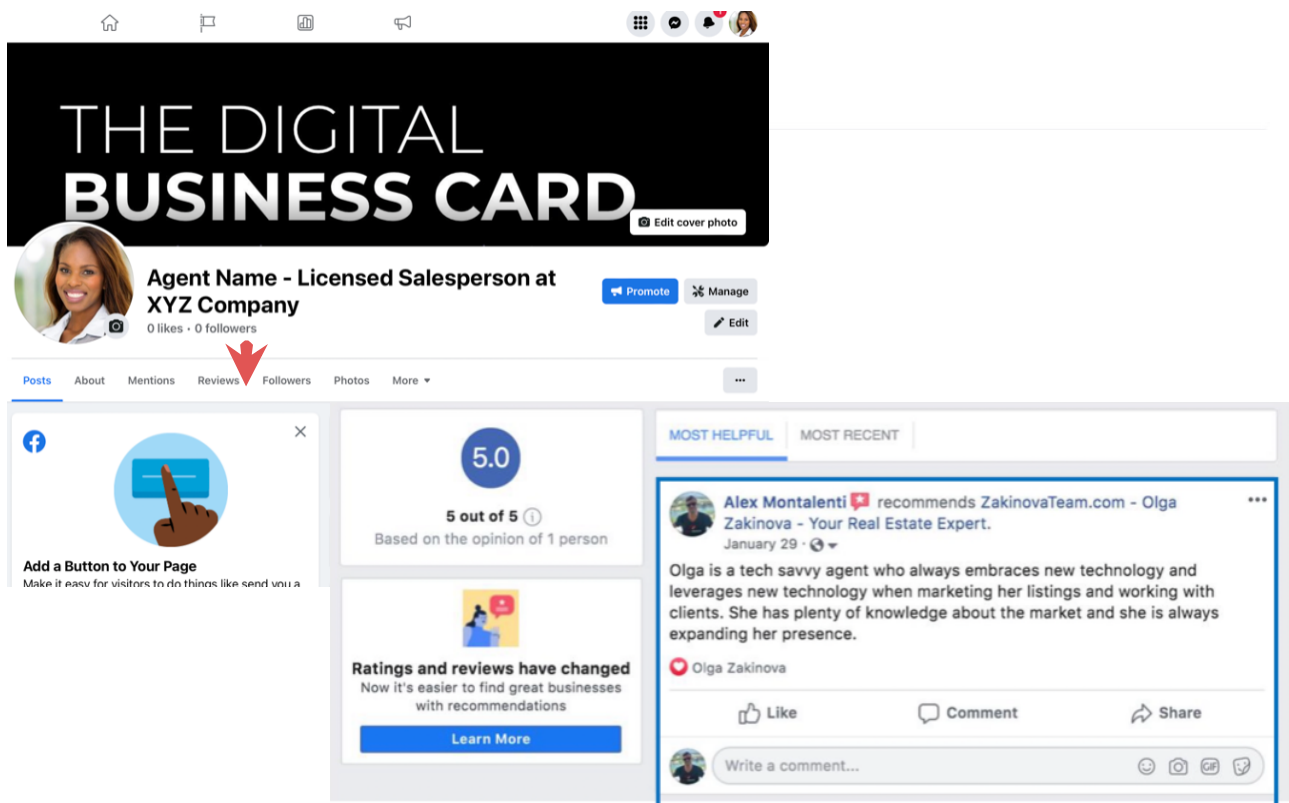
THE DIGITAL
BUSINESS CARD

Edit cover photo

Agent Name - Licensed Salesperson at XYZ Company
0 likes • 0 followers

Promote
Manage
Edit

Posts
About
Mentions
Reviews
Followers
Photos
More

...

Add a Button to Your Page
Make it easy for visitors to do things like send you a

5.0
5 out of 5
Based on the opinion of 1 person

Ratings and reviews have changed
Now it's easier to find great businesses with recommendations
Learn More

MOST HELPFUL
MOST RECENT

Alex Montalenti recommends ZakinovaTeam.com - Olga Zakinova - Your Real Estate Expert.
January 29 •

Olga is a tech savvy agent who always embraces new technology and leverages new technology when marketing her listings and working with clients. She has plenty of knowledge about the market and she is always expanding her presence.

Olga Zakinova

Like
Comment
Share

Write a comment...